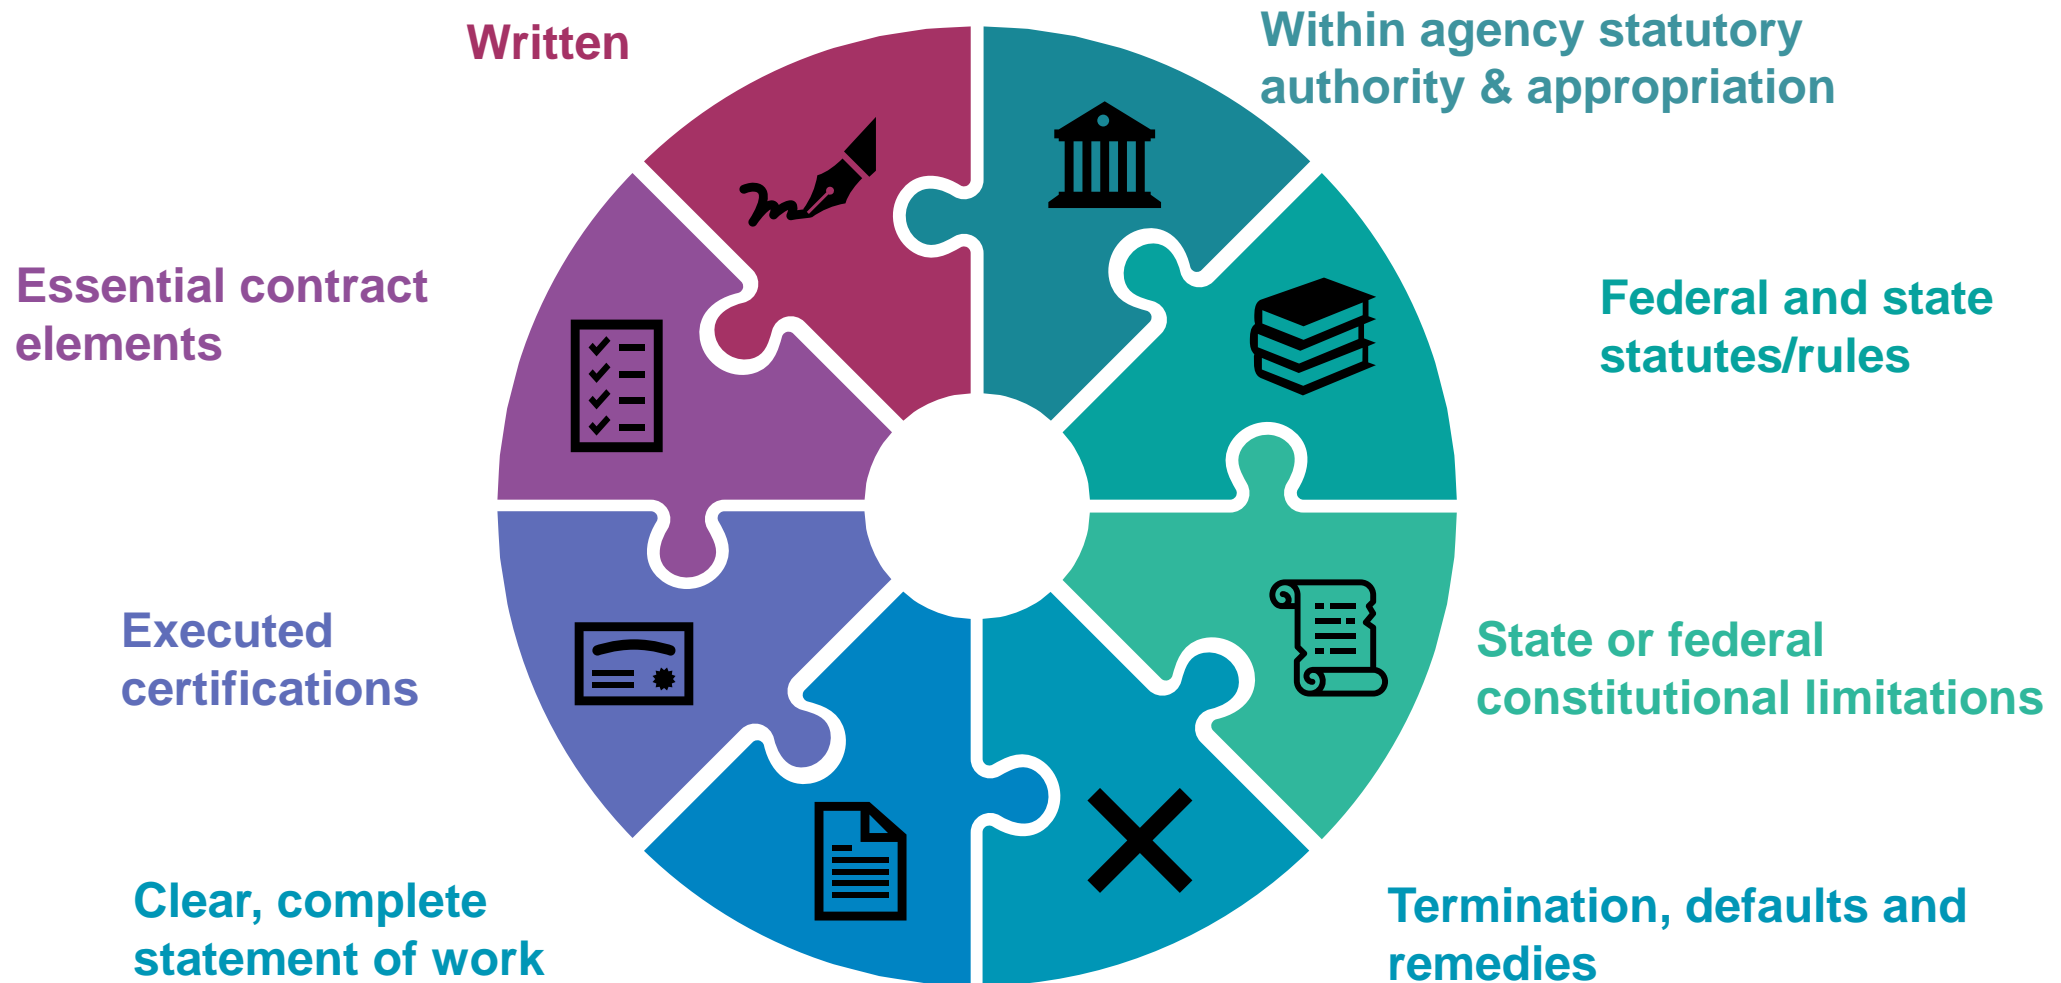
Written

Within agency statutory authority & appropriation

Essential contract elements

Federal and state statutes/rules

Executed certifications

State or federal constitutional limitations

Clear, complete statement of work

Termination, defaults and remedies